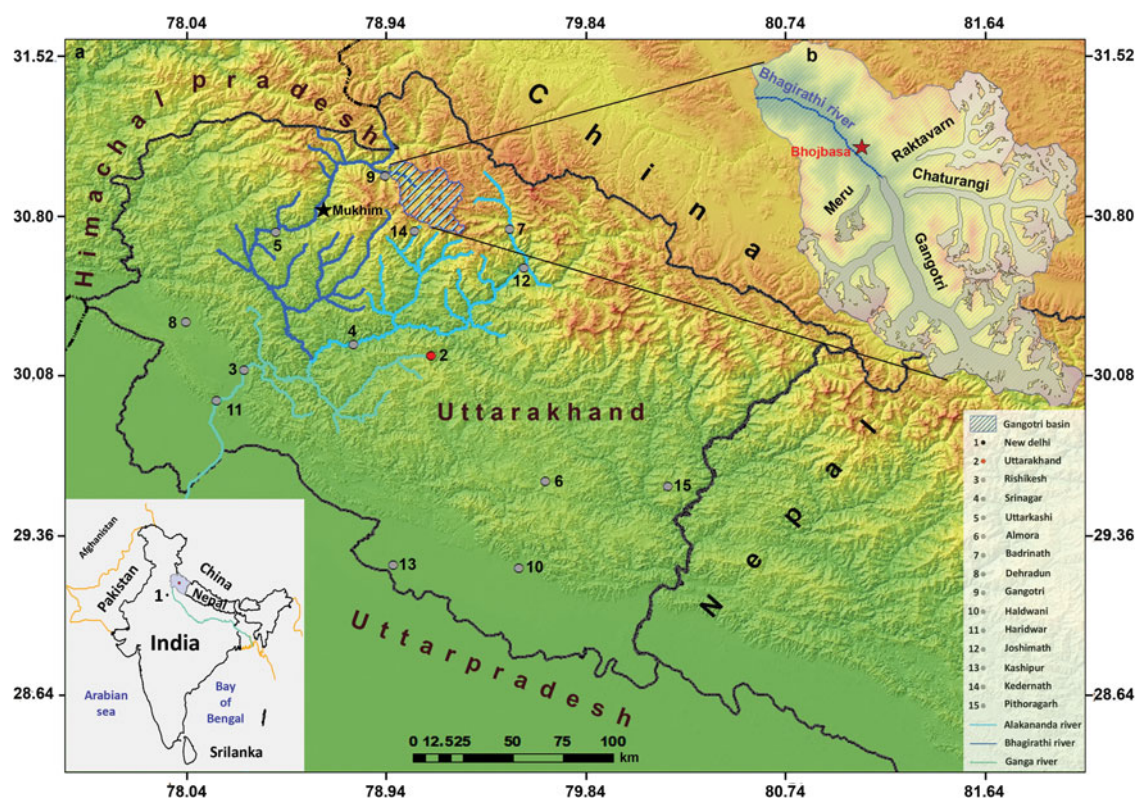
78.04 78.94 79.84 80.74 81.64

31.52 31.52

a

b

Himachal pradesh

China

Nepal

Uttarakhand

Uttarpradesh

Bhagirathi river

Bhojbasa

Raktavarn

Chaturangi

Meru

Gangotri

Mukhim

9 5 14 7 12 8 4 2 3 11 6 15 13 10

30.80 30.80

30.08 30.08

29.36 29.36

28.64 28.64

Afghanistan

Pakistan

China

Nepal

1

India

Arabian sea

Bay of Bengal

Srilanka

0 12.5 25 50 75 100 km

| | |
|---|---|
| | Gangotri basin |
| 1 | New delhi |
| 2 | Uttarakhand |
| 3 | Rishikesh |
| 4 | Srinagar |
| 5 | Uttarkashi |
| 6 | Almora |
| 7 | Badrinath |
| 8 | Dehradun |
| 9 | Gangotri |
| 10 | Haldwani |
| 11 | Haridwar |
| 12 | Joshimath |
| 13 | Kashipur |
| 14 | Kedernath |
| 15 | Pithoragarh |
| | Alakananda river |
| | Bhagirathi river |
| | Ganga river |

78.04 78.94 79.84 80.74 81.64